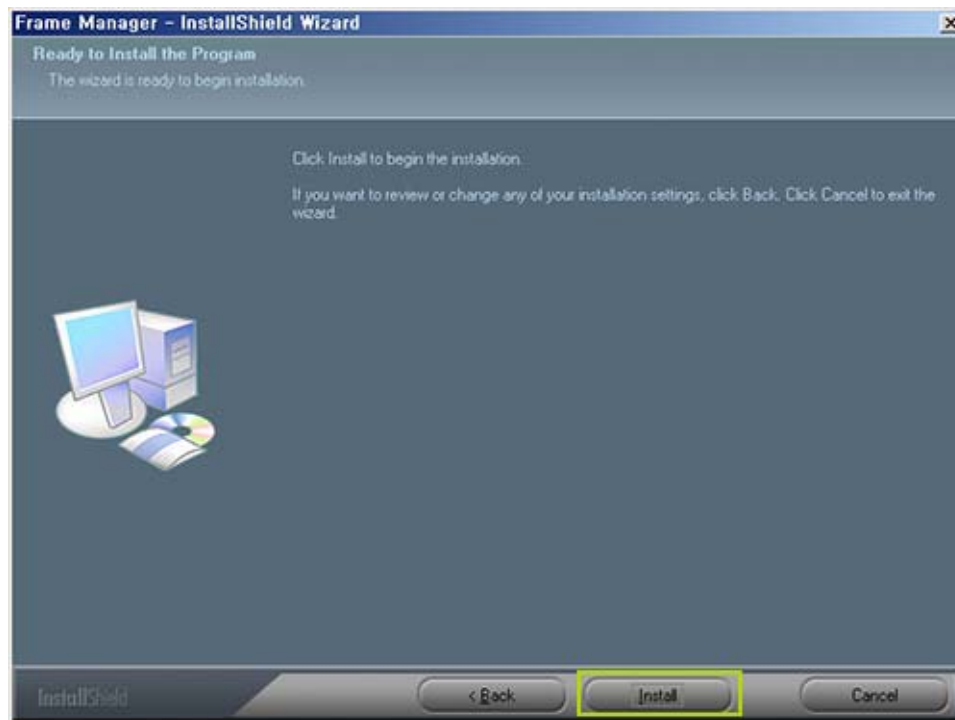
Frame Manager - InstallShield Wizard

×

Ready to Install the Program

The wizard is ready to begin installation.

Click Install to begin the installation.

If you want to review or change any of your installation settings, click Back. Click Cancel to exit the wizard.

InstallShield

< Back

Install

Cancel